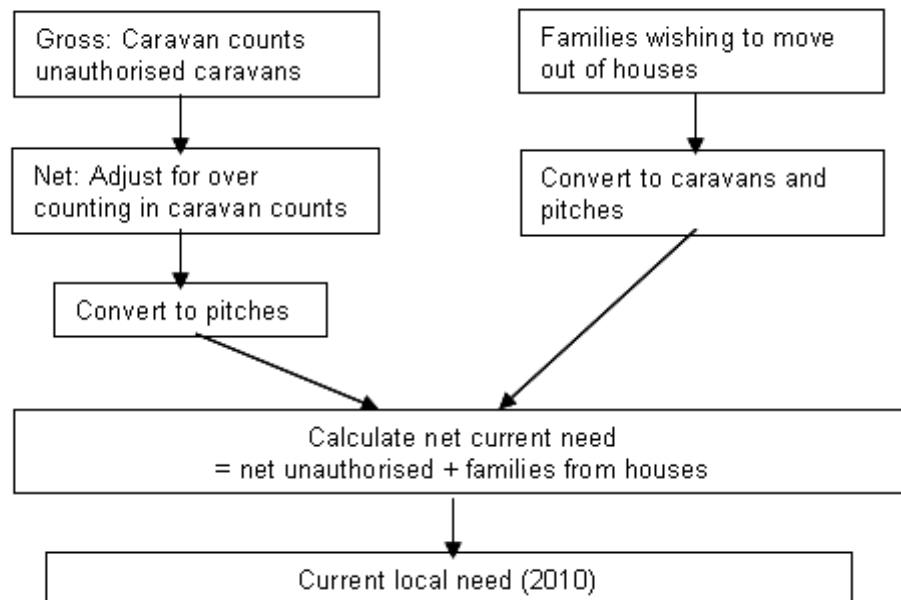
Gross: Caravan counts unauthorised caravans

Families wishing to move out of houses

Net: Adjust for over counting in caravan counts

Convert to caravans and pitches

Convert to pitches

Calculate net current need
= net unauthorised + families from houses

Current local need (2010)